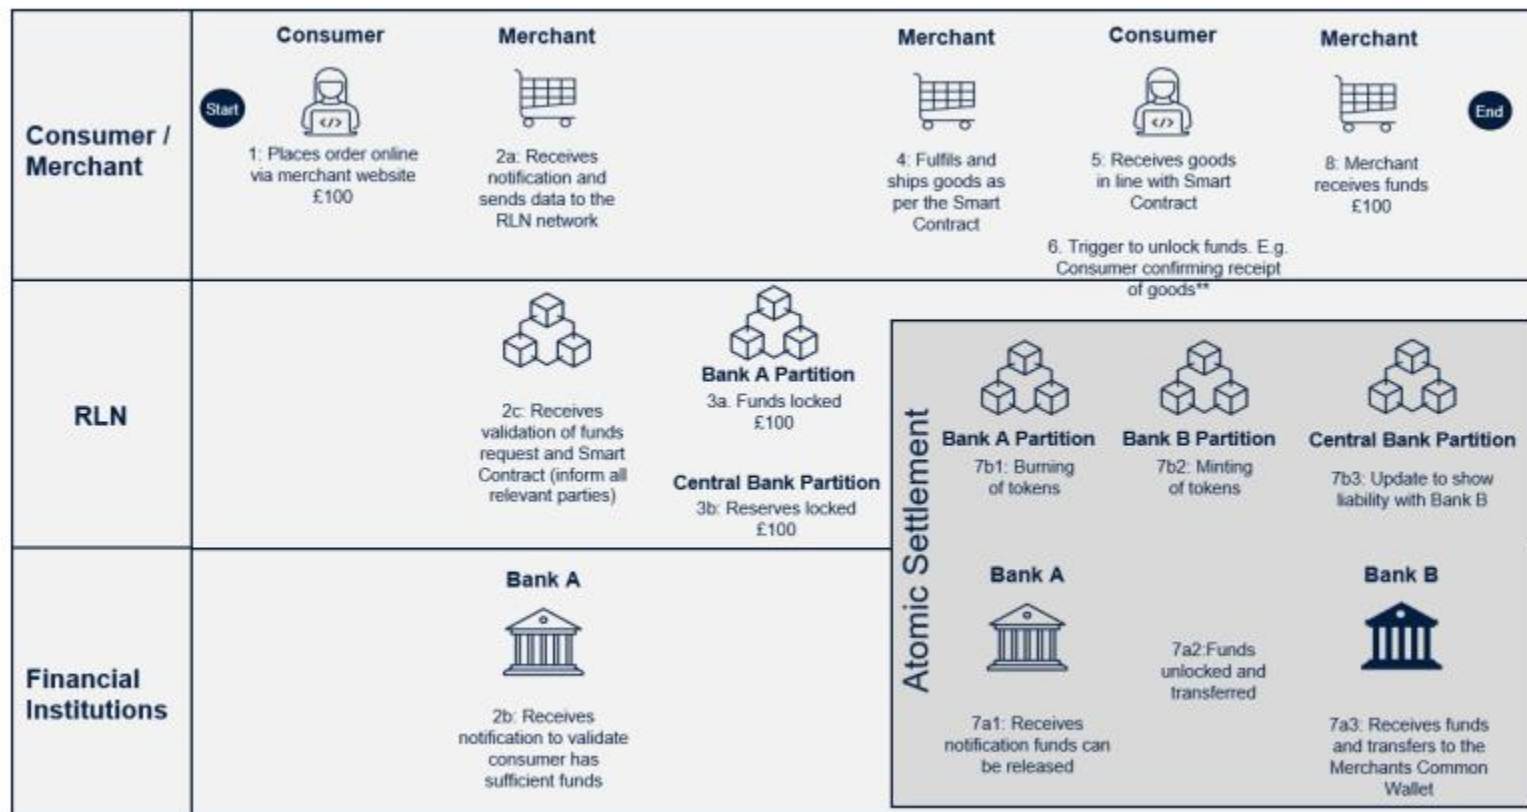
Consumer / Merchant

Start

Consumer

1: Places order online via merchant website £100

Merchant

2a: Receives notification and sends data to the RLN network

Merchant

4: Fulfils and ships goods as per the Smart Contract

Consumer

5: Receives goods in line with Smart Contract

6. Trigger to unlock funds. E.g. Consumer confirming receipt of goods**

Merchant

8: Merchant receives funds £100

End

RLN

2c: Receives validation of funds request and Smart Contract (inform all relevant parties)

Bank A Partition

3a: Funds locked £100

Central Bank Partition

3b: Reserves locked £100

Atomic Settlement

Bank A Partition

7b1: Burning of tokens

Bank B Partition

7b2: Minting of tokens

Central Bank Partition

7b3: Update to show liability with Bank B

Financial Institutions

Bank A

2b: Receives notification to validate consumer has sufficient funds

Bank A

7a1: Receives notification funds can be released

7a2:Funds unlocked and transferred

Bank B

7a3: Receives funds and transfers to the Merchants Common Wallet